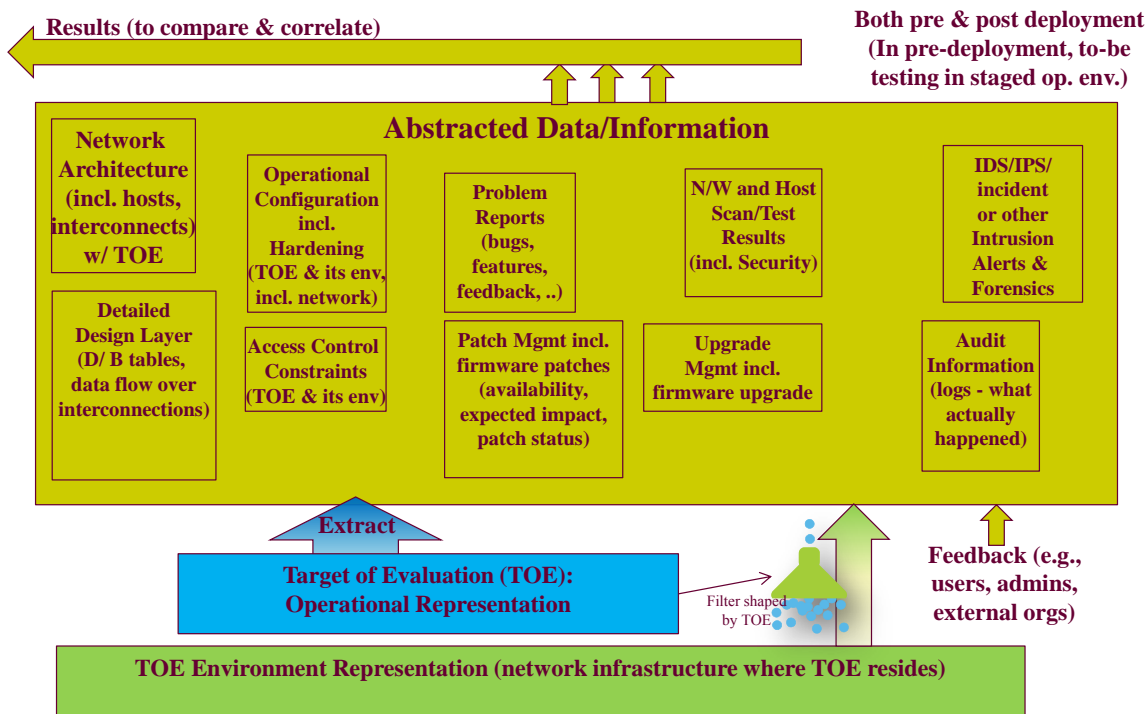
Results (to compare & correlate)

Both pre & post deployment (In pre-deployment, to-be testing in staged op. env.)

Abstracted Data/Information

Network Architecture (incl. hosts, interconnects) w/ TOE

Detailed Design Layer (D/ B tables, data flow over interconnections)

Operational Configuration incl. Hardening (TOE & its env, incl. network)

Access Control Constraints (TOE & its env)

Problem Reports (bugs, features, feedback, ..)

Patch Mgmt incl. firmware patches (availability, expected impact, patch status)

N/W and Host Scan/Test Results (incl. Security)

Upgrade Mgmt incl. firmware upgrade

IDS/IPS/ incident or other Intrusion Alerts & Forensics

Audit Information (logs - what actually happened)

Extract

Target of Evaluation (TOE): Operational Representation

Filter shaped by TOE

Feedback (e.g., users, admins, external orgs)

TOE Environment Representation (network infrastructure where TOE resides)